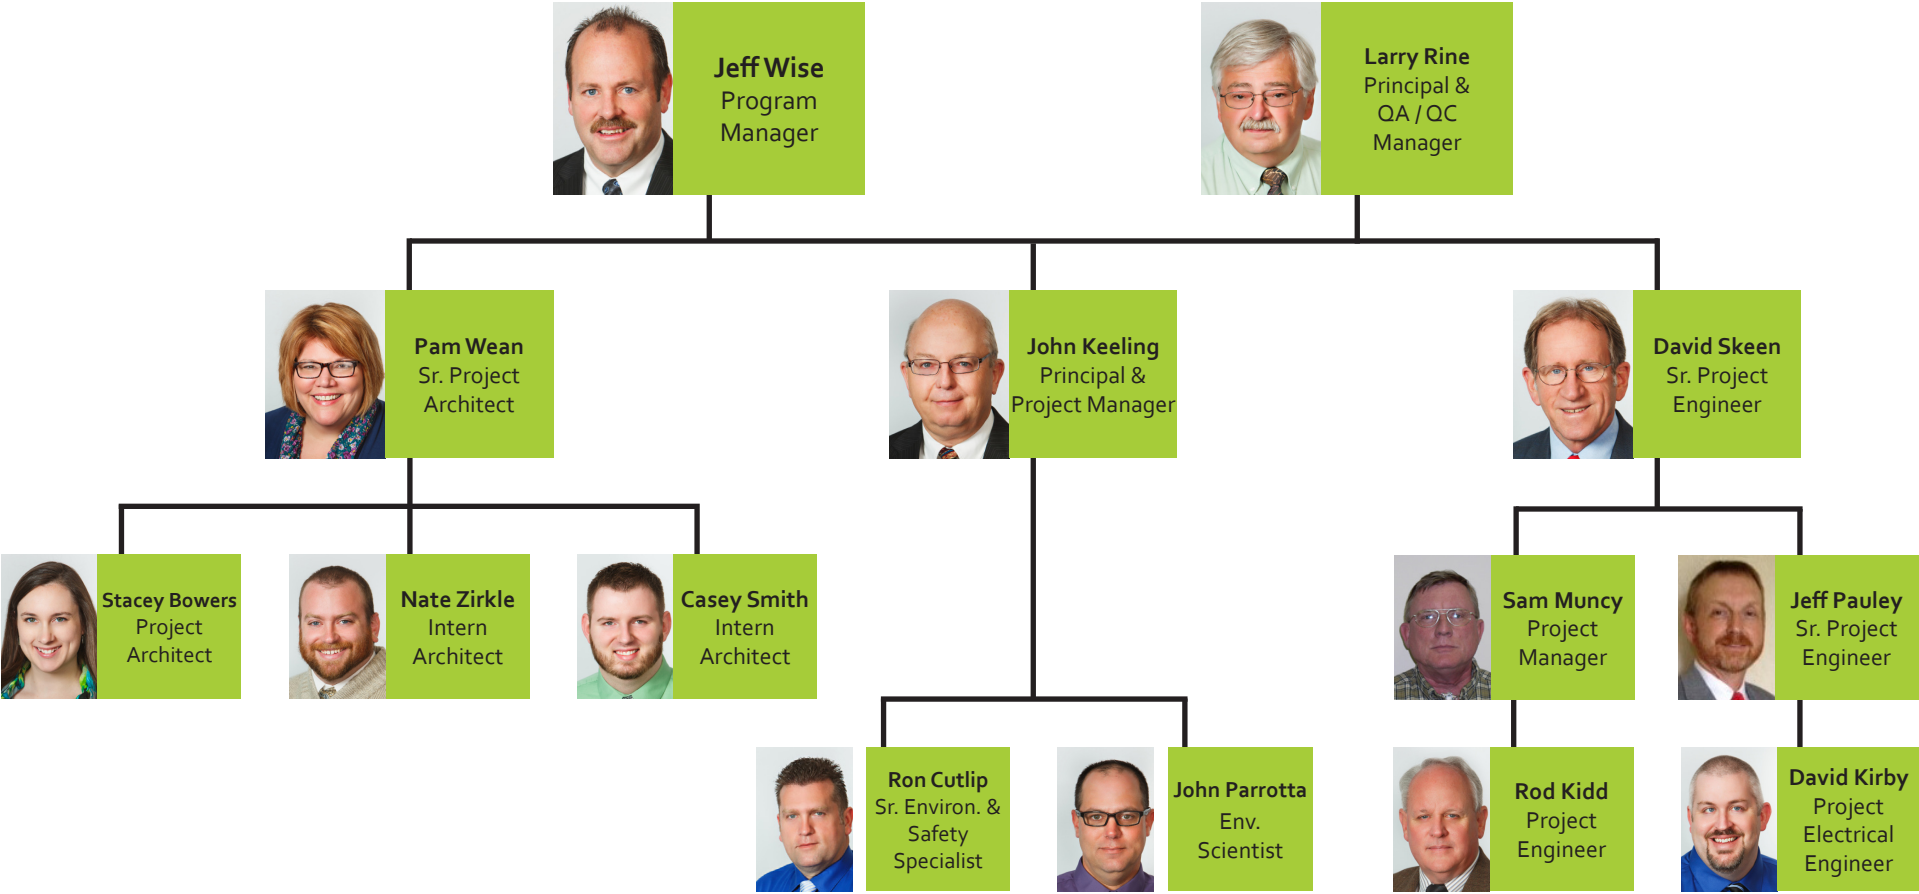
Jeff Wise
Program Manager

Larry Rine
Principal & QA / QC Manager

Pam Wean
Sr. Project Architect

John Keeling
Principal & Project Manager

David Skeen
Sr. Project Engineer

Stacey Bowers
Project Architect

Nate Zirkle
Intern Architect

Casey Smith
Intern Architect

Sam Muncy
Project Manager

Jeff Pauley
Sr. Project Engineer

Ron Cutlip
Sr. Environ. & Safety Specialist

John Parrotta
Env. Scientist

Rod Kidd
Project Engineer

David Kirby
Project Electrical Engineer